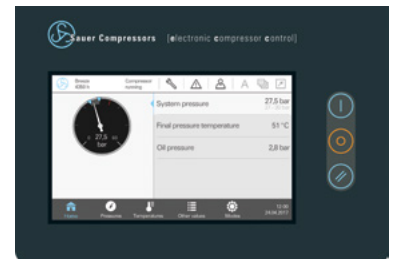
Sauer Compressors [electronic compressor control]

Breeze 4350 h
Compressor running
A

27,5 bar

System pressure 27,5 bar
Final pressure temperature 51 °C
Oil pressure 2,8 bar

Home
Pressures
Temperatures
Other values
Modes
12:00 24.04.2017